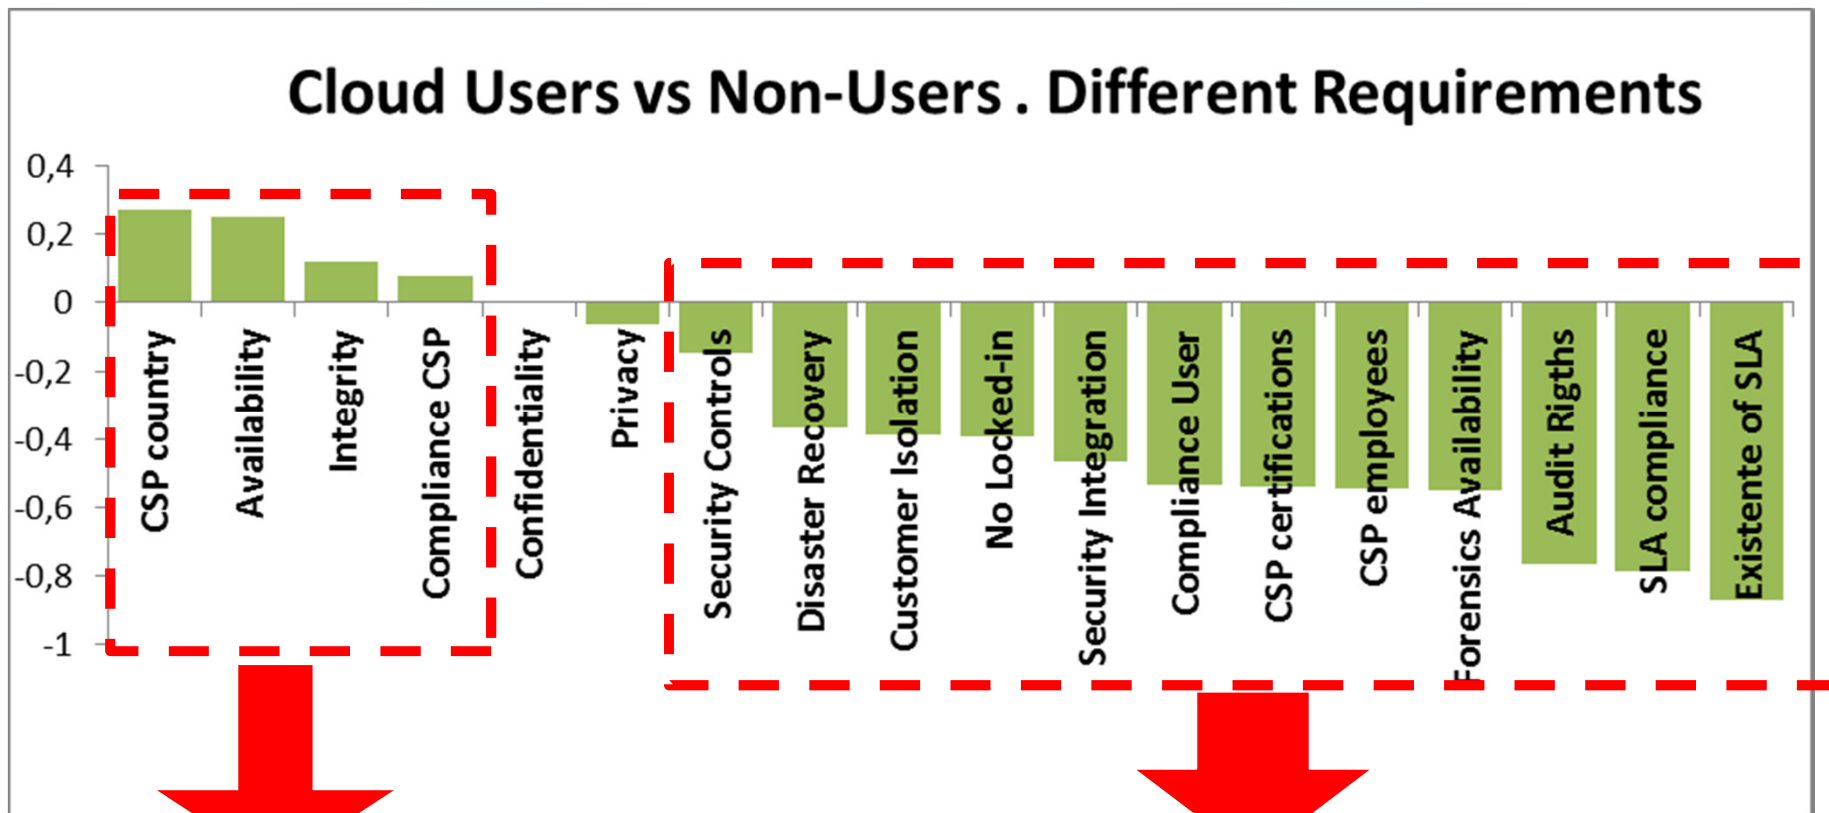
Cloud Users vs Non-Users . Different Requirements

0,4
0,2
0
-0,2
-0,4
-0,6
-0,8
-1

CSP country
Availability
Integrity
Compliance CSP
Confidentiality
Privacy
Security Controls
Disaster Recovery
Customer Isolation
No Locked-in
Security Integration
Compliance User
CSP certifications
CSP employees
Forensics Availability
Audit Rigths
SLA compliance
Existente of SLA